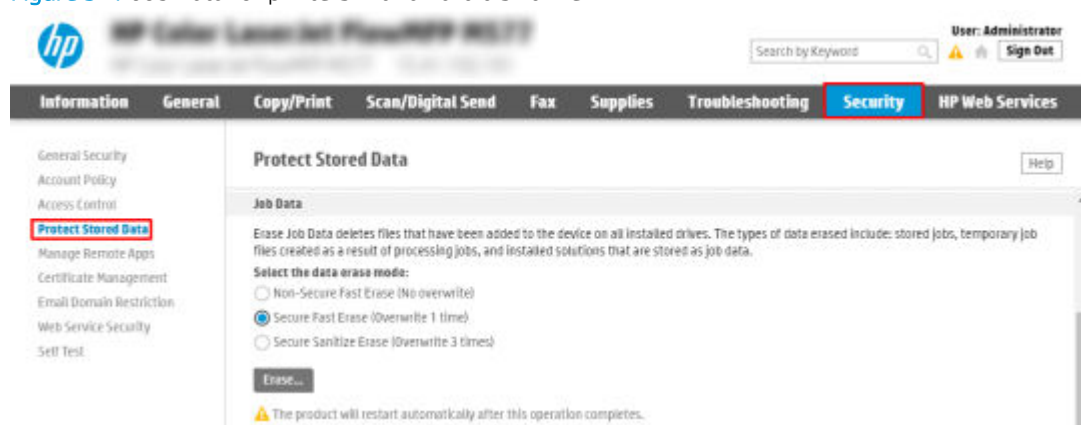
User: Administrator

Search by Keyword

Sign Out

Information General Copy/Print Scan/Digital Send Fax Supplies Troubleshooting Security HP Web Services

General Security
Account Policy
Access Control
Protect Stored Data
Manage Remote Apps
Certificate Management
Email Domain Restriction
Web Service Security
Self Test

Protect Stored Data

Help

Job Data

Erase Job Data deletes files that have been added to the device on all installed drives. The types of data erased include: stored jobs, temporary job files created as a result of processing jobs, and installed solutions that are stored as job data.

Select the data erase mode:

Non-Secure Fast Erase (No overwrite)

Secure Fast Erase (Overwrite 1 time)

Secure Sanitize Erase (Overwrite 3 times)

Erase...

The product will restart automatically after this operation completes.